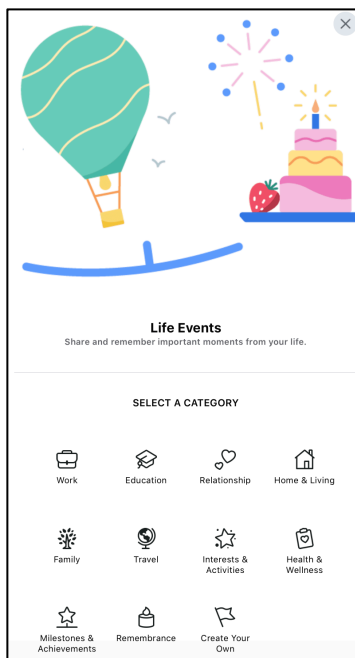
Life Events
Share and remember important moments from your life.

SELECT A CATEGORY

Work
Education
Relationship
Home & Living

Family
Travel
Interests & Activities
Health & Wellness

Milestones & Achievements
Remembrance
Create Your Own